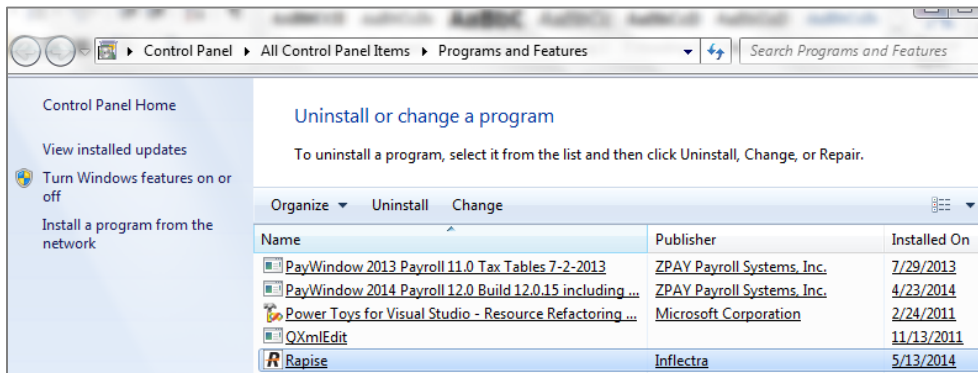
Control Panel ▸ All Control Panel Items ▸ Programs and Features

Search Programs and Features

Control Panel Home

View installed updates

Turn Windows features on or off

Install a program from the network

Uninstall or change a program

To uninstall a program, select it from the list and then click Uninstall, Change, or Repair.

Organize ▾ Uninstall Change

| Name | Publisher | Installed On |
|---|---|---|
| PayWindow 2013 Payroll 11.0 Tax Tables 7-2-2013 | ZPAY Payroll Systems, Inc. | 7/29/2013 |
| PayWindow 2014 Payroll 12.0 Build 12.0.15 including ... | ZPAY Payroll Systems, Inc. | 4/23/2014 |
| Power Toys for Visual Studio - Resource Refactoring ... | Microsoft Corporation | 2/24/2011 |
| QXmlEdit | | 11/13/2011 |
| Rapise | Inflectra | 5/13/2014 |